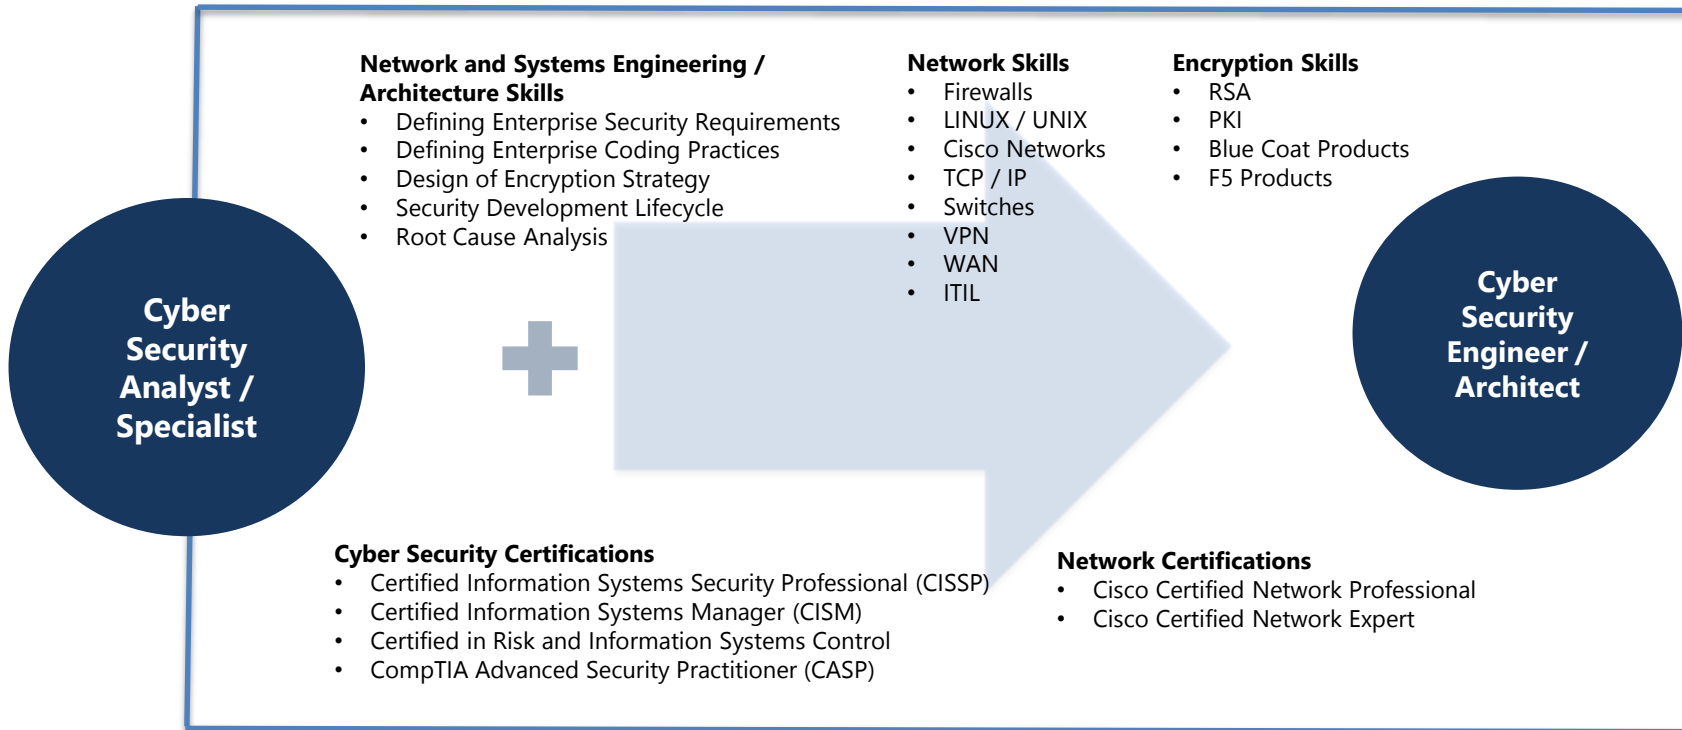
Cyber Security Analyst / Specialist

Network and Systems Engineering / Architecture Skills
- Defining Enterprise Security Requirements
- Defining Enterprise Coding Practices
- Design of Encryption Strategy
- Security Development Lifecycle
- Root Cause Analysis

Network Skills
- Firewalls
- LINUX / UNIX
- Cisco Networks
- TCP / IP
- Switches
- VPN
- WAN
- ITIL

Encryption Skills
- RSA
- PKI
- Blue Coat Products
- F5 Products

Cyber Security Engineer / Architect

Cyber Security Certifications
- Certified Information Systems Security Professional (CISSP)
- Certified Information Systems Manager (CISM)
- Certified in Risk and Information Systems Control
- CompTIA Advanced Security Practitioner (CASP)

Network Certifications
- Cisco Certified Network Professional
- Cisco Certified Network Expert